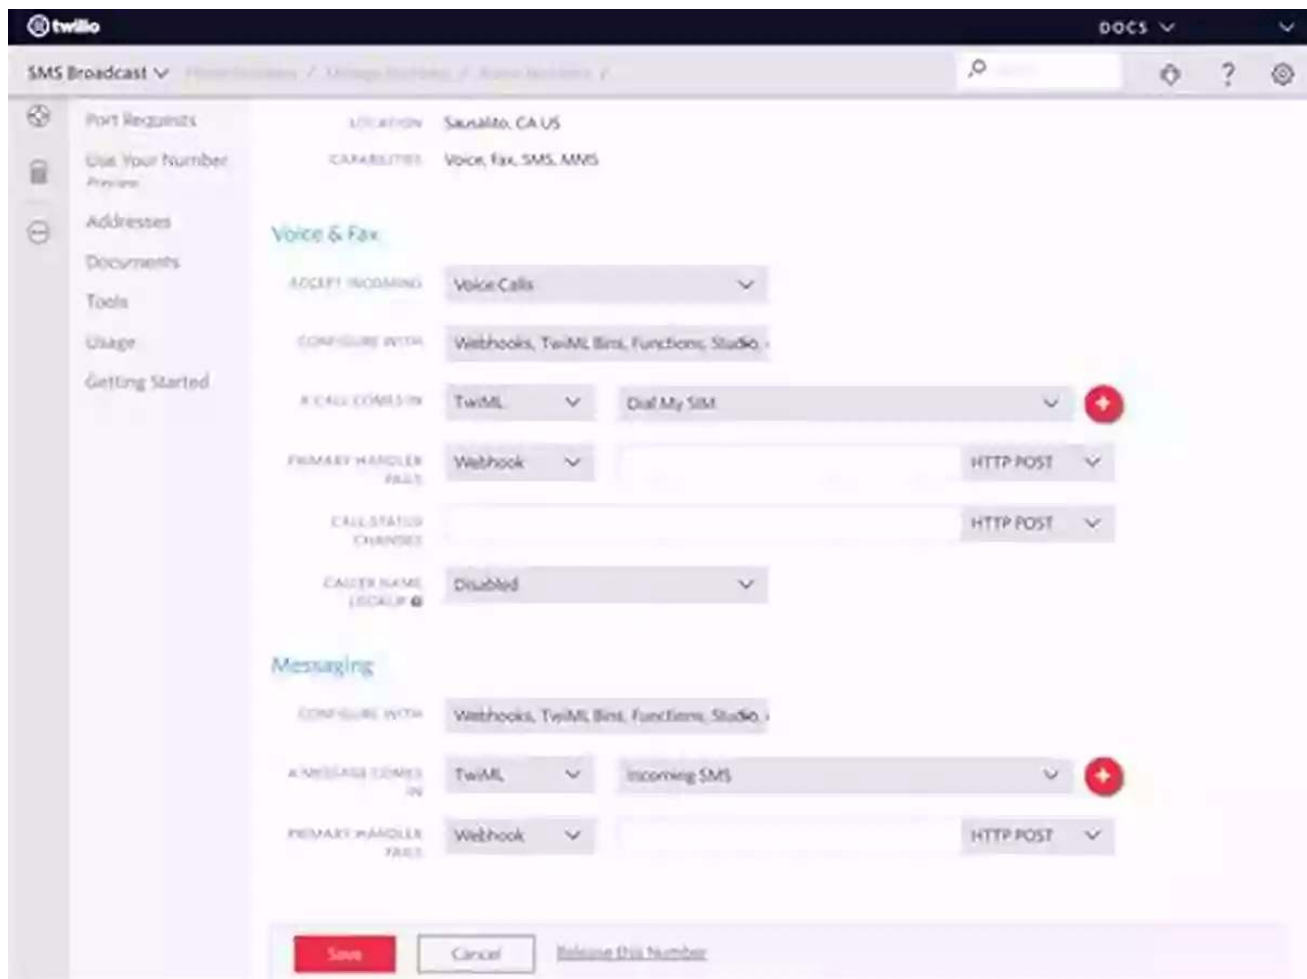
twilio

DOCS

SMS Broadcast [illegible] / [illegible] / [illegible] /

Port Requests
Use Your Number
Preview
Addresses
Documents
Tools
Usage
Getting Started

LOCATION Sausalito, CA US
CAPABILITIES Voice, Fax, SMS, MMS

Voice & Fax

ACCEPT INCOMING Voice Calls

CONFIGURE WITH Webhooks, TwiML Bins, Functions, Studio,

A CALL COMES IN TwiML Dial My SIM

PRIMARY HANDLER FAILS Webhook HTTP POST

CALL STATUS CHANGES HTTP POST

CALLER NAME LOOKUP Disabled

Messaging

CONFIGURE WITH Webhooks, TwiML Bins, Functions, Studio,

A MESSAGE COMES IN TwiML Incoming SMS

PRIMARY HANDLER FAILS Webhook HTTP POST

Save Cancel Release this Number